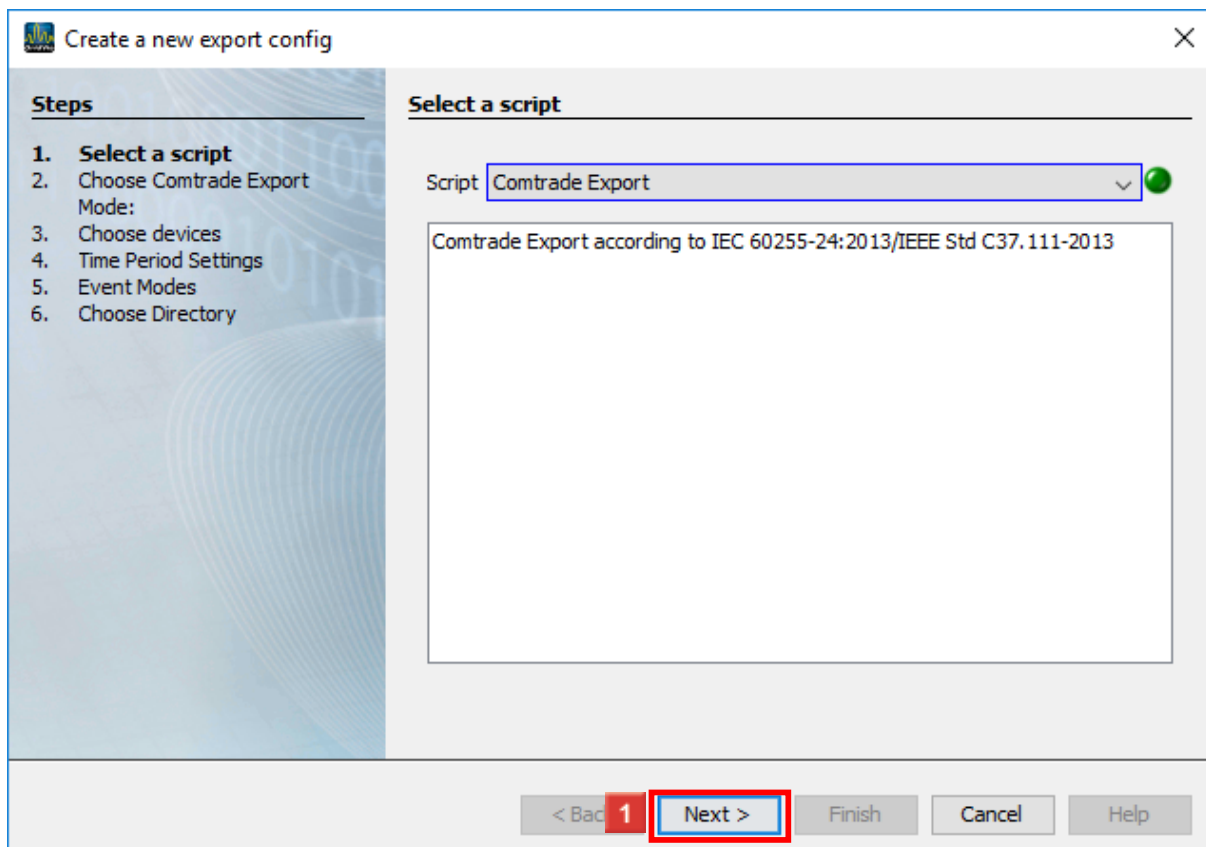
Create a new export config

Steps

1. Select a script
2. Choose Comtrade Export Mode:
3. Choose devices
4. Time Period Settings
5. Event Modes
6. Choose Directory

Select a script

Script Comtrade Export

Comtrade Export according to IEC 60255-24:2013/IEEE Std C37.111-2013

< Bac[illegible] 1 Next > Finish Cancel Help